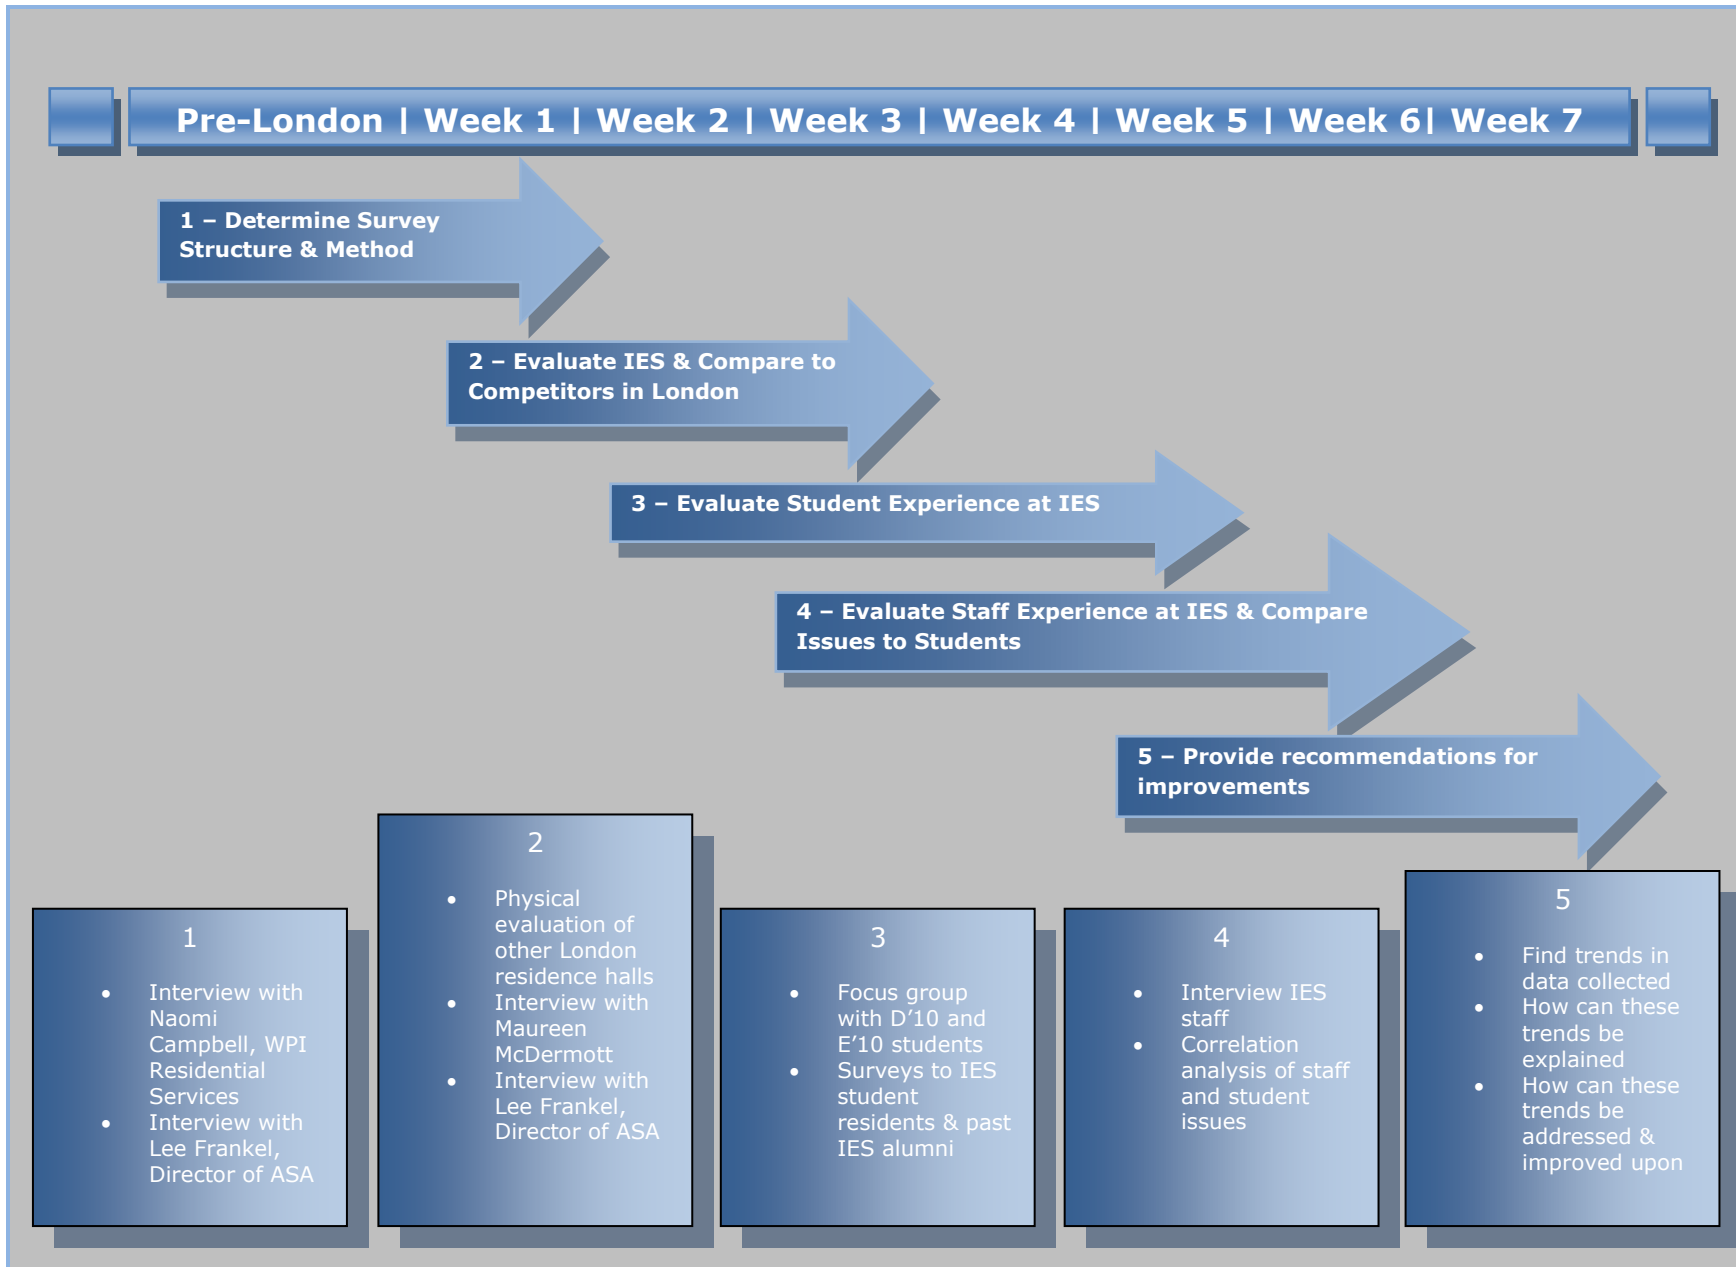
Pre-London | Week 1 | Week 2 | Week 3 | Week 4 | Week 5 | Week 6| Week 7

1 – Determine Survey Structure & Method

2 – Evaluate IES & Compare to Competitors in London

3 – Evaluate Student Experience at IES

4 – Evaluate Staff Experience at IES & Compare Issues to Students

5 – Provide recommendations for improvements

1

- Interview with Naomi Campbell, WPI Residential Services
- Interview with Lee Frankel, Director of ASA

2

- Physical evaluation of other London residence halls
- Interview with Maureen McDermott
- Interview with Lee Frankel, Director of ASA

3

- Focus group with D'10 and E'10 students
- Surveys to IES student residents & past IES alumni

4

- Interview IES staff
- Correlation analysis of staff and student issues

5

- Find trends in data collected
- How can these trends be explained
- How can these trends be addressed & improved upon